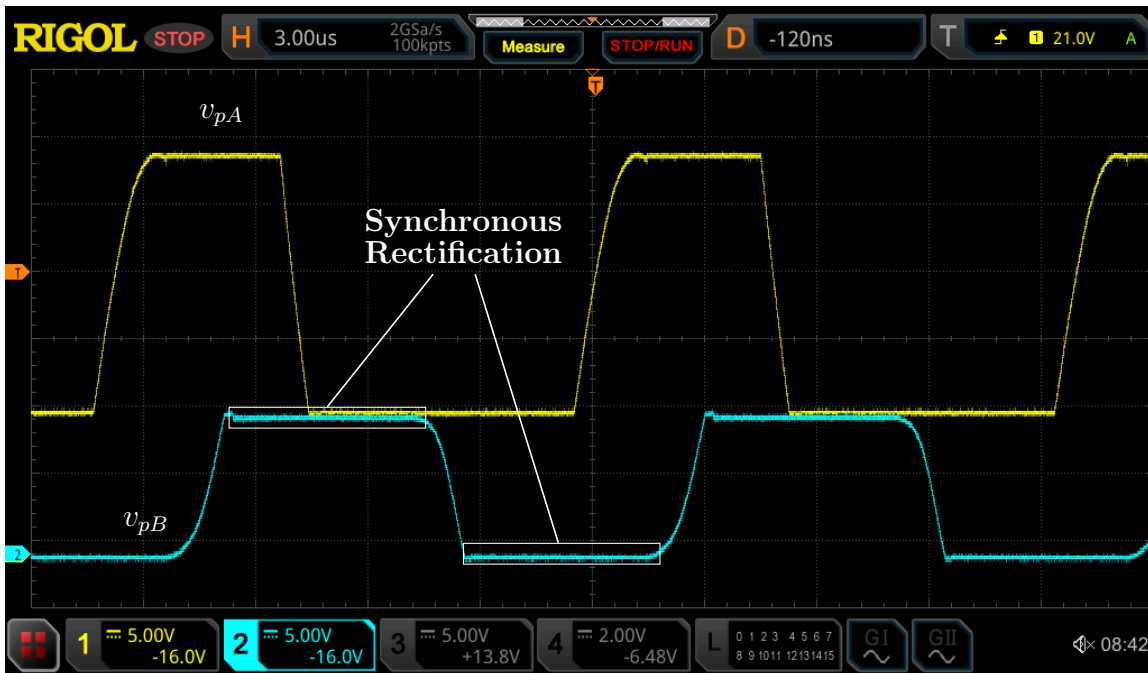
RIGOL STOP H 3.00us 2GSa/s 100kpts Measure STOP/RUN D -120ns T 1 21.0V A

T

$v_{pA}$

Synchronous Rectification

T

$v_{pB}$

2

1 5.00V -16.0V 2 5.00V -16.0V 3 5.00V +13.8V 4 2.00V -6.48V L 0 1 2 3 4 5 6 7 8 9 10 11 12 13 14 15 GI GII 08:42